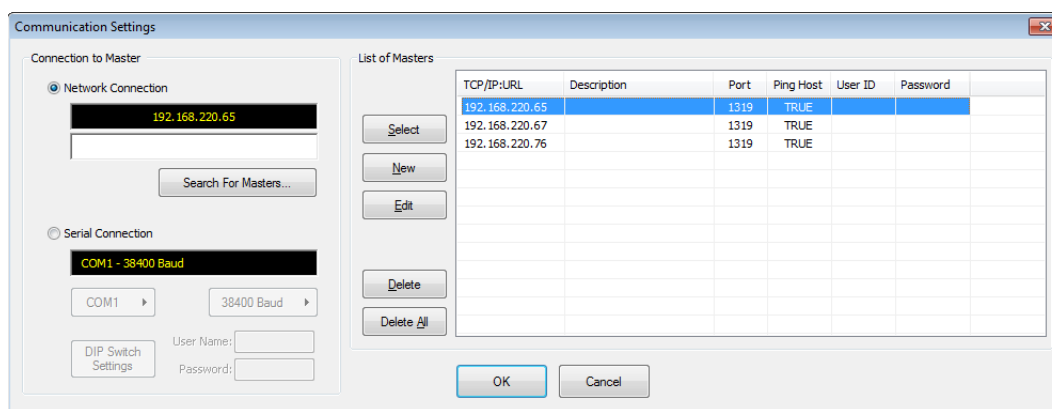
Communication Settings

Connection to Master

Network Connection

192.168.220.65

Search For Masters...

Serial Connection

COM1 - 38400 Baud

COM1

38400 Baud

DIP Switch Settings

User Name:

Password:

List of Masters

Select

New

Edit

Delete

Delete All

| TCP/IP:URL | Description | Port | Ping Host | User ID | Password |
|---|---|---|---|---|---|
| 192.168.220.65 | | 1319 | TRUE | | |
| 192.168.220.67 | | 1319 | TRUE | | |
| 192.168.220.76 | | 1319 | TRUE | | |

OK

Cancel